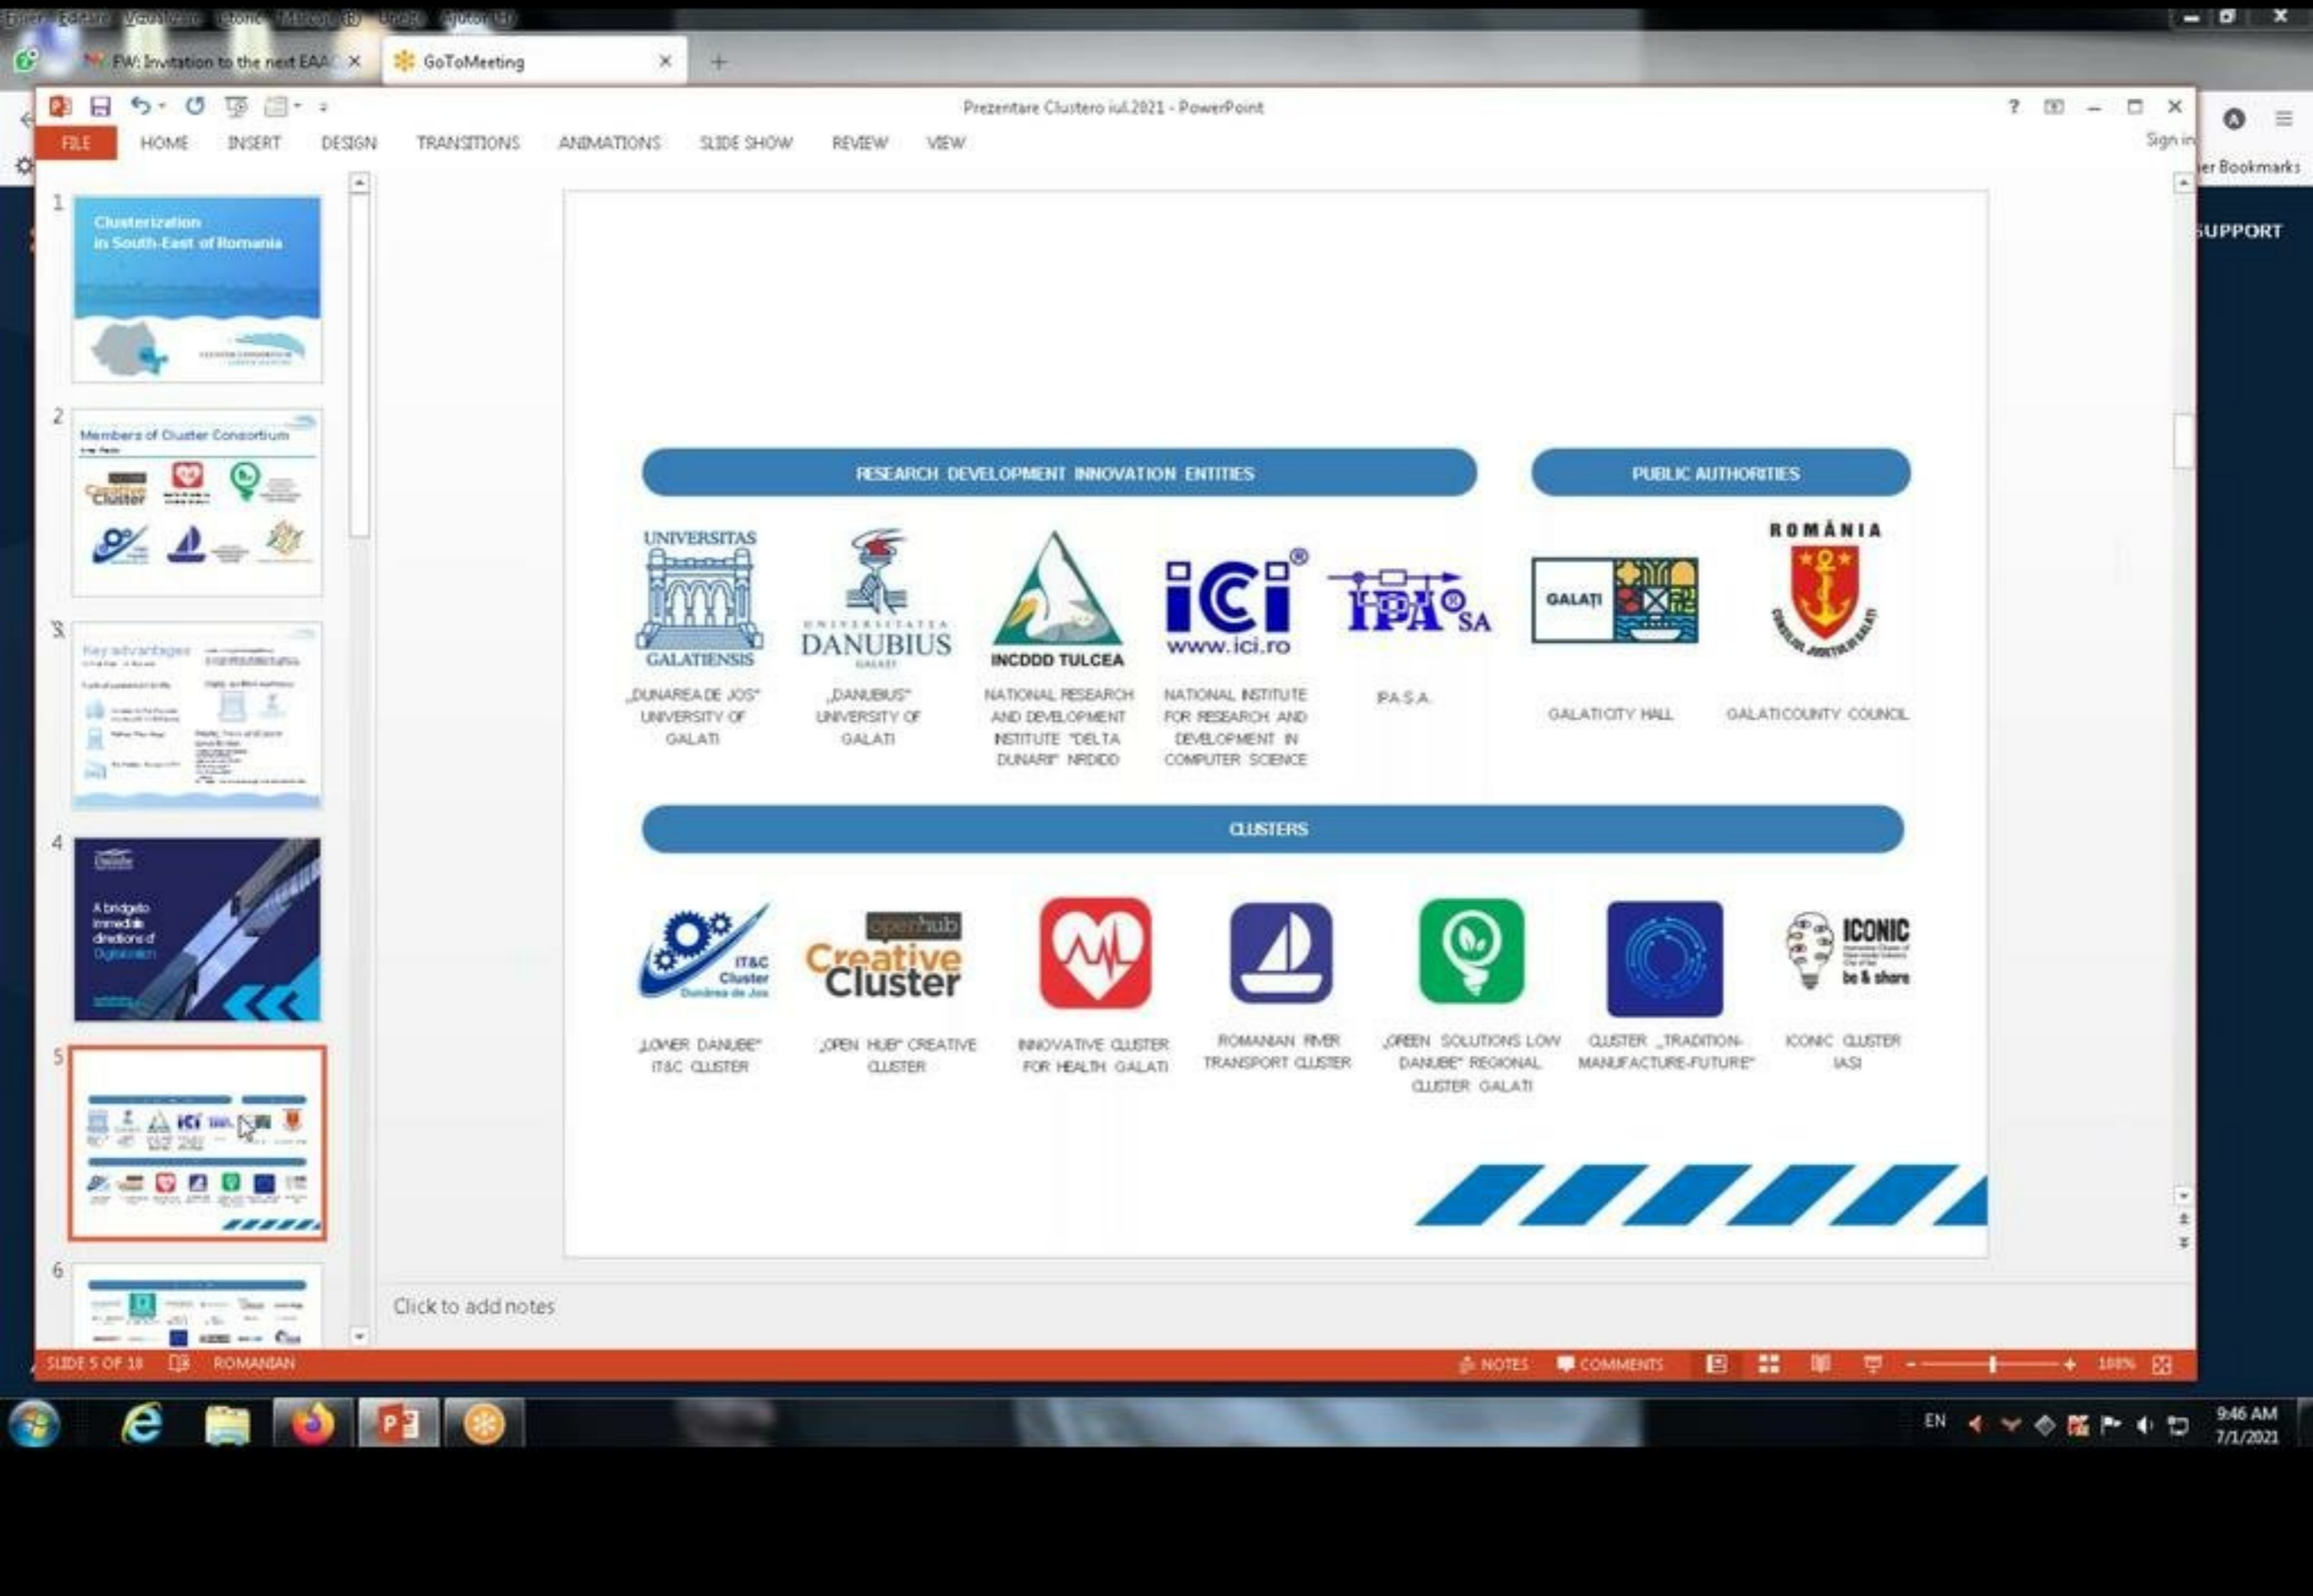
Fișier Editare Vizualizare Istoric Marcaje Unelte Ajutor

FW: Invitation to the next EAA ×
GoToMeeting ×
+

Prezentare Clustero iul.2021 - PowerPoint

? – □ ×

FILE HOME INSERT DESIGN TRANSITIONS ANIMATIONS SLIDE SHOW REVIEW VIEW

Sign in

Bookmarks

SUPPORT

1
Clusterization in South-East of Romania

2
Members of Cluster Consortium

3
Key advantages

4
A bridge to immediate directions of Digitization

5

6

RESEARCH DEVELOPMENT INNOVATION ENTITIES

PUBLIC AUTHORITIES

UNIVERSITAS GALATIENSIS

UNIVERSITATEA DANUBIUS GALATI

INCDDD TULCEA

ici www.ici.ro

IPA SA

GALAȚI

ROMÂNIA

„DUNAREA DE JOS" UNIVERSITY OF GALATI

„DANUBIUS" UNIVERSITY OF GALATI

NATIONAL RESEARCH AND DEVELOPMENT INSTITUTE "DELTA DUNARII" NRDIDD

NATIONAL INSTITUTE FOR RESEARCH AND DEVELOPMENT IN COMPUTER SCIENCE

IPA S.A.

GALATI CITY HALL

GALATI COUNTY COUNCIL

CLUSTERS

IT&C Cluster Dunărea de Jos

openhub Creative Cluster

ICONIC be & share

„LOWER DANUBE" IT&C CLUSTER

„OPEN HUB" CREATIVE CLUSTER

INNOVATIVE CLUSTER FOR HEALTH GALATI

ROMANIAN RIVER TRANSPORT CLUSTER

„GREEN SOLUTIONS LOW DANUBE" REGIONAL CLUSTER GALATI

CLUSTER „TRADITION-MANUFACTURE-FUTURE"

ICONIC CLUSTER IASI

Click to add notes

SLIDE 5 OF 18 ROMANIAN NOTES COMMENTS 100%

EN 9:46 AM 7/1/2021